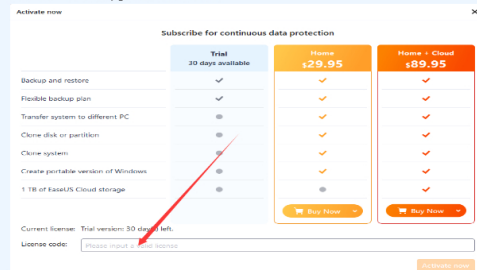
Activate now

Subscribe for continuous data protection

| | Trial 30 days available | Home $29.95 | Home + Cloud $89.95 |
|---|---|---|---|
| Backup and restore | ✓ | ✓ | ✓ |
| Flexible backup plan | ✓ | ✓ | ✓ |
| Transfer system to different PC | ● | ✓ | ✓ |
| Clone disk or partition | ● | ✓ | ✓ |
| Clone system | ● | ✓ | ✓ |
| Create portable version of Windows | ● | ✓ | ✓ |
| 1 TB of EaseUS Cloud storage | ● | ● | ✓ |

Buy Now
Buy Now

Current license: Trial version: 30 days left.

License code: Please input a valid license

Activate now